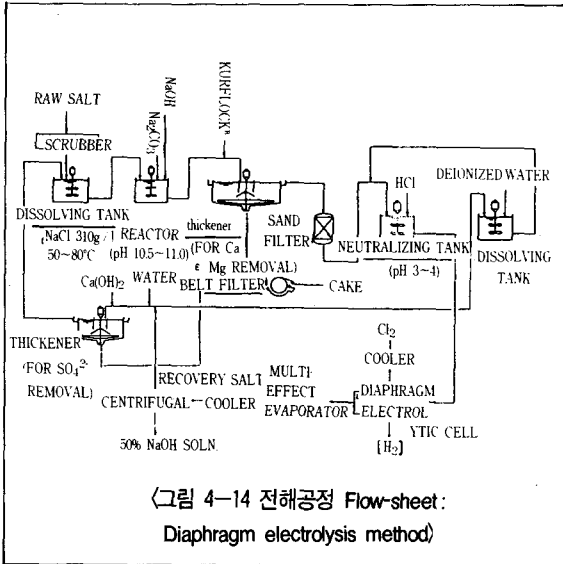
RAW SALT

SCRUBBER

$Na_2CO_3$

NaOH

KURIFLOCK

DISSOLVING TANK

NaCl 310g/l

50~80°C

REACTOR

(pH 10.5~11.0)

thickener

(FOR Ca & Mg REMOVAL)

SAND FILTER

HCl

NEUTRALIZING TANK

(pH 3~4)

DEIONIZED WATER

DISSOLVING TANK

$Ca(OH)_2$

WATER

BELT FILTER

CAKE

THICKENER

(FOR $SO_4^{2-}$ REMOVAL)

RECOVERY SALT

CENTRIFUGAL

COOLER

50% NaOH SOLN.

MULTI EFFECT EVAPORATOR

$Cl_2$

COOLER

DIAPHRAGM ELECTROLYTIC CELL

$[H_2]$

〈그림 4-14 전해공정 Flow-sheet : Diaphragm electrolysis method〉